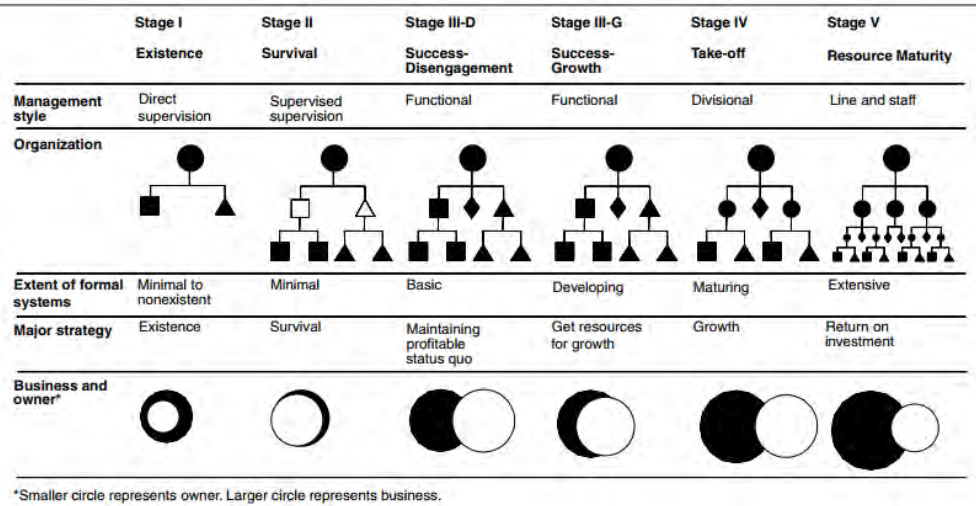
|  | Stage I Existence | Stage II Survival | Stage III-D Success-Disengagement | Stage III-G Success-Growth | Stage IV Take-off | Stage V Resource Maturity |
|---|---|---|---|---|---|---|
| Management style | Direct supervision | Supervised supervision | Functional | Functional | Divisional | Line and staff |
| Organization |  |  |  |  |  |  |
| Extent of formal systems | Minimal to nonexistent | Minimal | Basic | Developing | Maturing | Extensive |
| Major strategy | Existence | Survival | Maintaining profitable status quo | Get resources for growth | Growth | Return on investment |
| Business and owner* |  |  |  |  |  |  |

*Smaller circle represents owner. Larger circle represents business.